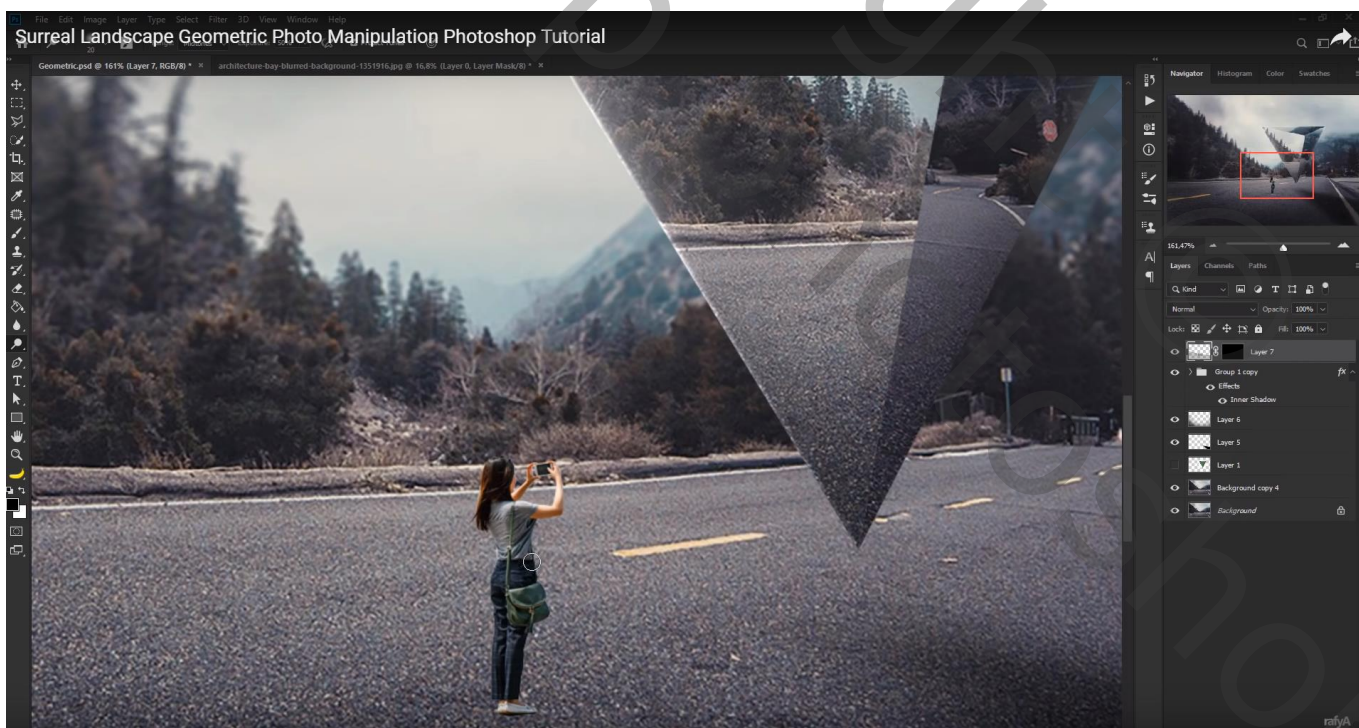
File Edit Image Layer Type Select Filter 3D View Window Help

Surreal Landscape Geometric Photo Manipulation Photoshop Tutorial

Geometric.psd @ 161% (Layer 7, RGB/8) * ×

architecture-bay-blurred-background-1351916.jpg @ 16,8% (Layer 0, Layer Mask/8) * ×

Navigator Histogram Color Swatches

161,47%

Layers Channels Paths

Q Kind

Normal

Opacity: 100%

Lock:

Fill: 100%

Layer 7

Group 1 copy

fx

Effects

Inner Shadow

Layer 6

Layer 5

Layer 1

Background copy 4

Background

rafyA